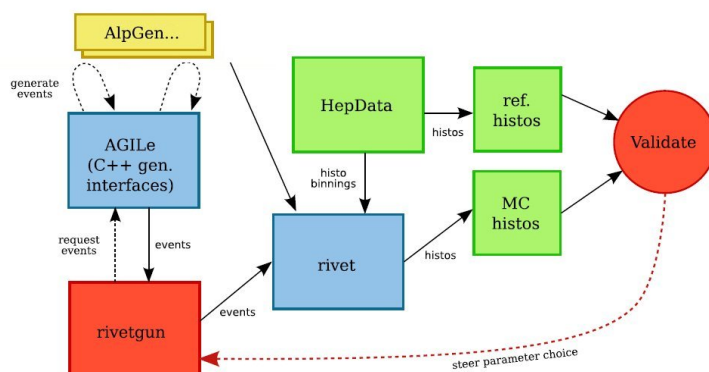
AlpGen...

generate events

AGILe (C++ gen. interfaces)

request events

events

rivetgun

HepData

histo binnings

histos

ref. histos

rivet

histos

MC histos

Validate

events

steer parameter choice